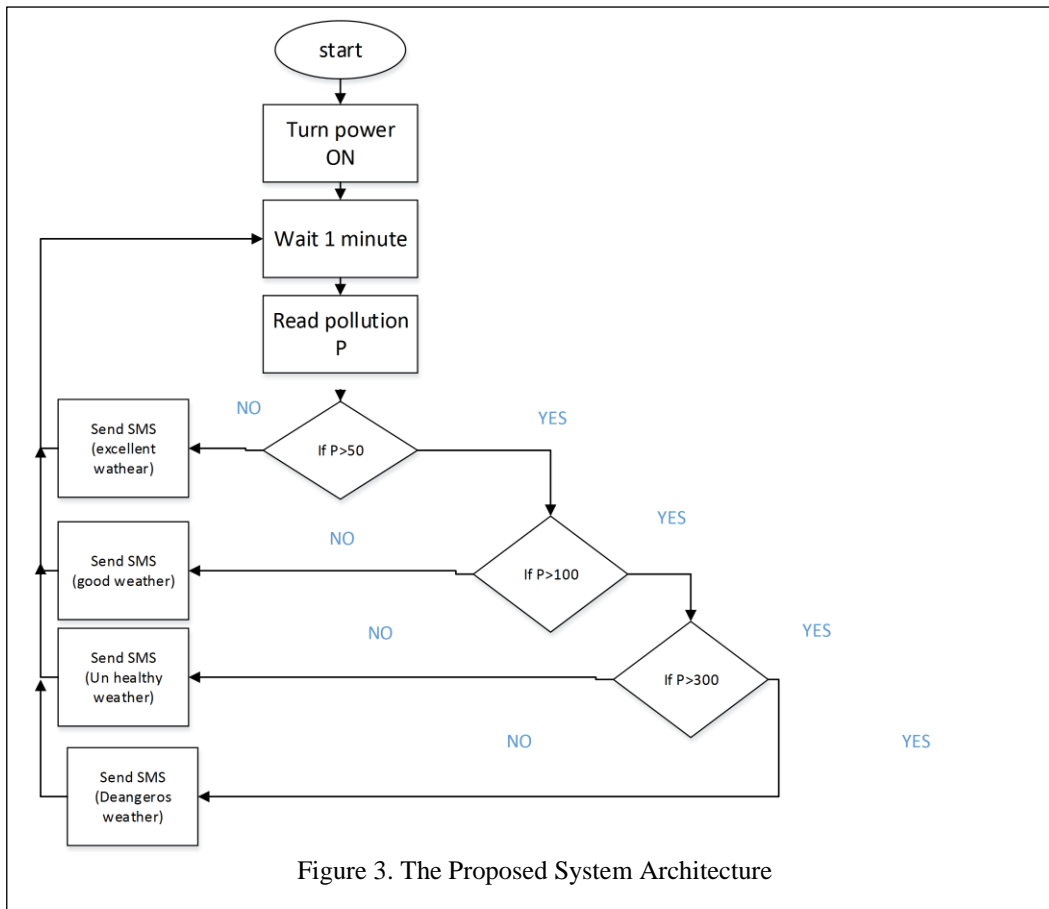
start

Turn power ON

Wait 1 minute

Read pollution P

NO

Send SMS (excellent wathear)

If P>50

YES

YES

NO

Send SMS (good weather)

If P>100

YES

NO

Send SMS (Un healthy weather)

If P>300

NO

YES

Send SMS (Deangeros weather)

Figure 3. The Proposed System Architecture